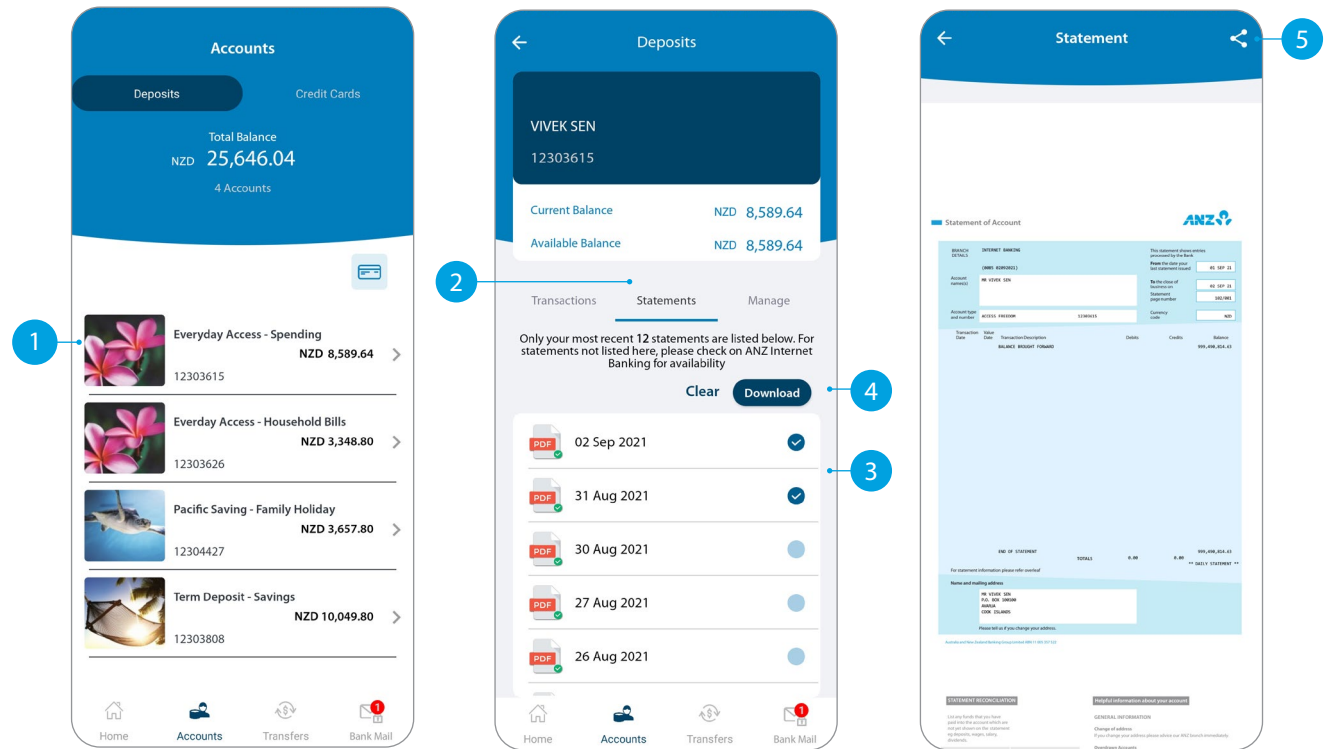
Accounts

Deposits
Credit Cards

Total Balance
NZD 25,646.04
4 Accounts

1

Everyday Access - Spending
NZD 8,589.64
12303615

Everday Access - Household Bills
NZD 3,348.80
12303626

Pacific Saving - Family Holiday
NZD 3,657.80
12304427

Term Deposit - Savings
NZD 10,049.80
12303808

Home
Accounts
Transfers
Bank Mail

Deposits

VIVEK SEN
12303615

Current Balance NZD 8,589.64
Available Balance NZD 8,589.64

2

Transactions
Statements
Manage

Only your most recent 12 statements are listed below. For statements not listed here, please check on ANZ Internet Banking for availability

Clear
Download

4

02 Sep 2021
31 Aug 2021
30 Aug 2021
27 Aug 2021
26 Aug 2021

3

Home
Accounts
Transfers
Bank Mail

Statement

5

Statement of Account
ANZ

BRANCH DETAILS INTERNET BANKING
Account name(s) MR VIVEK SEN
Account type and number ACCESS FREEDOM 12303615
Currency code NZD
From the date your last statement issued 01 SEP 21
To the close of business on 02 SEP 21
Statement page number 102/001

Transaction Date Value Date Transaction Description Debits Credits Balance
BALANCE BROUGHT FORWARD 999,490,814.63

END OF STATEMENT TOTALS 0.00 0.00 999,490,814.63
** DAILY STATEMENT **

Name and mailing address
MR VIVEK SEN
P.O. BOX 100500
AVARUA
COOK ISLANDS

Please tell us if you change your address.

STATEMENT RECONCILIATION
Helpful information about your account
GENERAL INFORMATION
Change of address